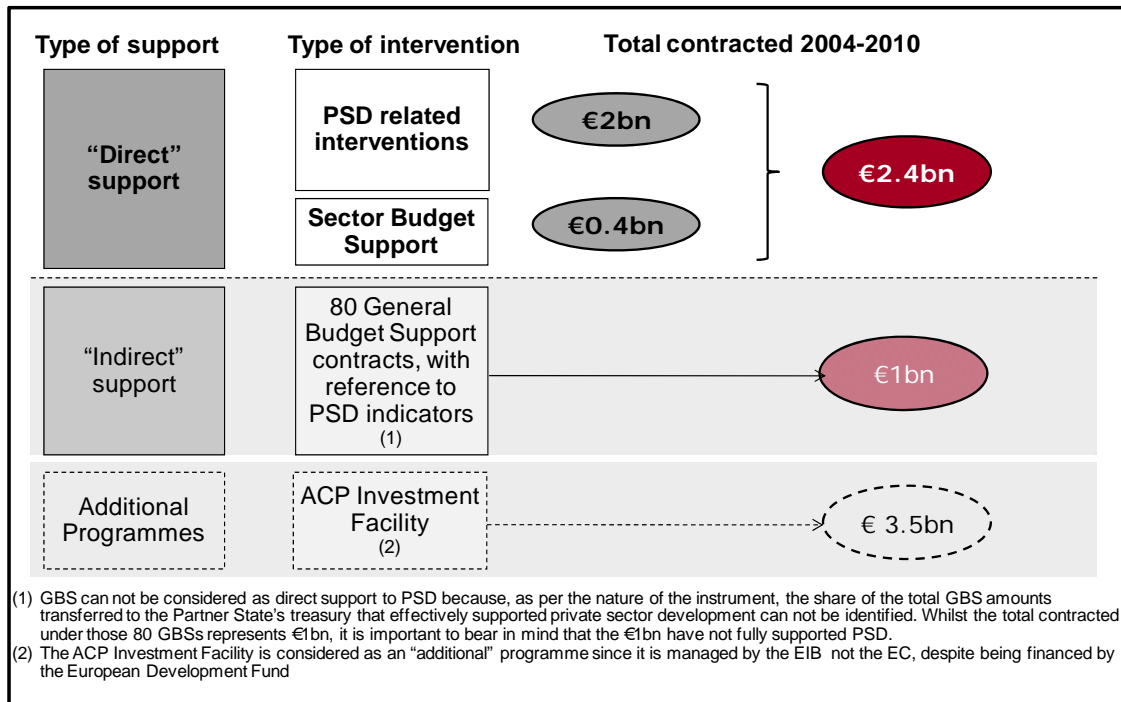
Type of support

Type of intervention

Total contracted 2004-2010

"Direct" support

PSD related interventions

€2bn

Sector Budget Support

€0.4bn

€2.4bn

"Indirect" support

80 General Budget Support contracts, with reference to PSD indicators (1)

€1bn

Additional Programmes

ACP Investment Facility (2)

€ 3.5bn

(1) GBS can not be considered as direct support to PSD because, as per the nature of the instrument, the share of the total GBS amounts transferred to the Partner State's treasury that effectively supported private sector development can not be identified. Whilst the total contracted under those 80 GBSs represents €1bn, it is important to bear in mind that the €1bn have not fully supported PSD.
(2) The ACP Investment Facility is considered as an "additional" programme since it is managed by the EIB not the EC, despite being financed by the European Development Fund